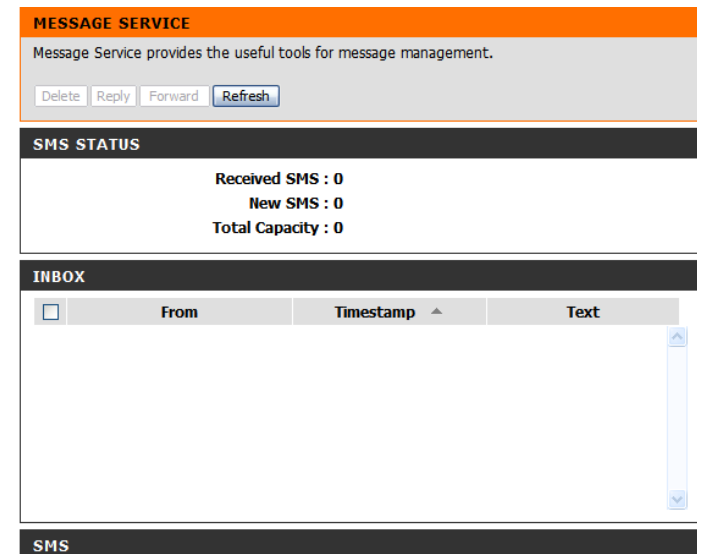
MESSAGE SERVICE

Message Service provides the useful tools for message management.

Delete | Reply | Forward | Refresh

SMS STATUS

Received SMS : 0
New SMS : 0
Total Capacity : 0

INBOX

| ☐ | From | Timestamp | Text |
|---|---|---|---|

SMS